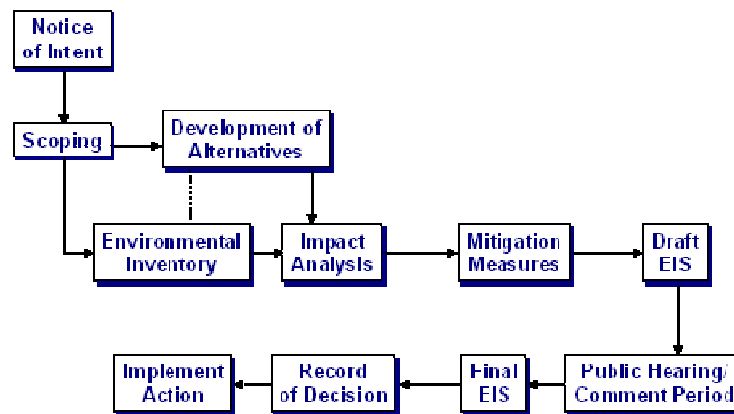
Notice of Intent

Scoping

Development of Alternatives

Environmental Inventory

Impact Analysis

Mitigation Measures

Draft EIS

Public Hearing/ Comment Period

Final EIS

Record of Decision

Implement Action